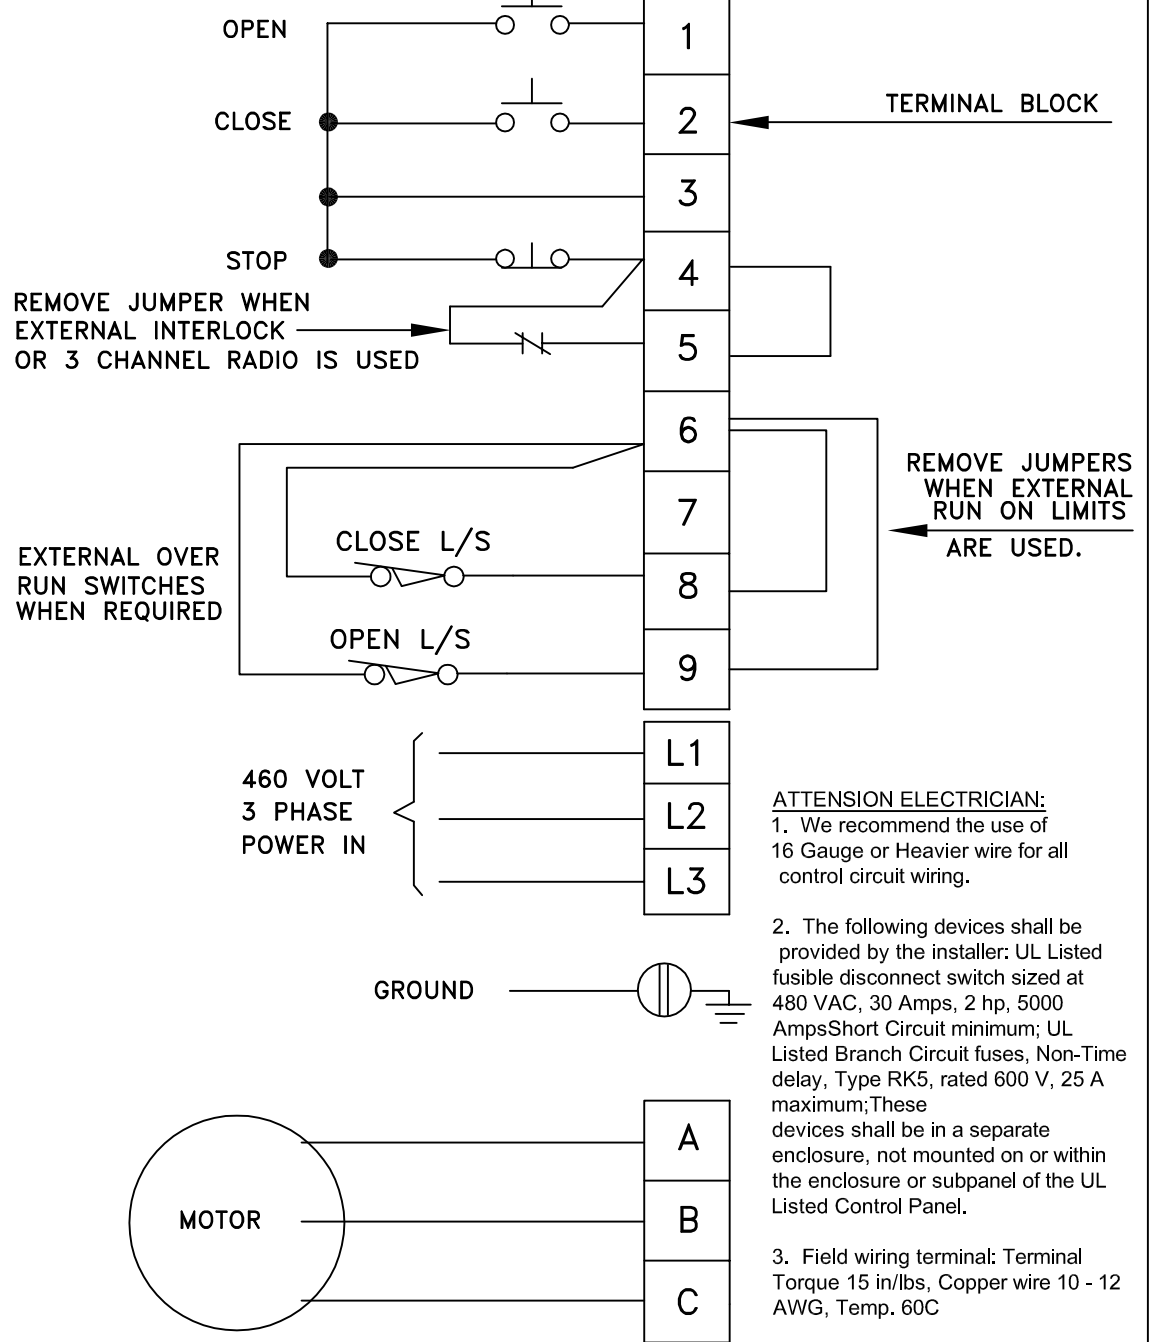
OPEN

1

CLOSE

2

TERMINAL BLOCK

3

STOP

4

REMOVE JUMPER WHEN EXTERNAL INTERLOCK OR 3 CHANNEL RADIO IS USED

5

6

REMOVE JUMPERS WHEN EXTERNAL RUN ON LIMITS ARE USED.

7

CLOSE L/S

EXTERNAL OVER RUN SWITCHES WHEN REQUIRED

8

OPEN L/S

9

L1

460 VOLT 3 PHASE POWER IN

L2

L3

ATTENSION ELECTRICIAN:
1. We recommend the use of 16 Gauge or Heavier wire for all control circuit wiring.

2. The following devices shall be provided by the installer: UL Listed fusible disconnect switch sized at 480 VAC, 30 Amps, 2 hp, 5000 AmpsShort Circuit minimum; UL Listed Branch Circuit fuses, Non-Time delay, Type RK5, rated 600 V, 25 A maximum;These devices shall be in a separate enclosure, not mounted on or within the enclosure or subpanel of the UL Listed Control Panel.

3. Field wiring terminal: Terminal Torque 15 in/lbs, Copper wire 10 - 12 AWG, Temp. 60C

GROUND

A

MOTOR

B

C